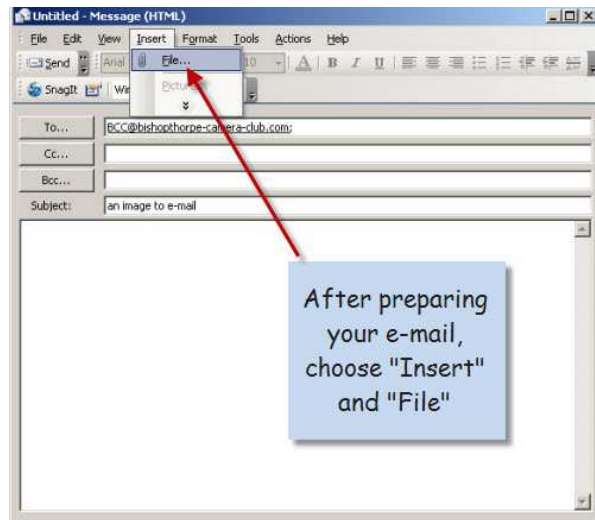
Untitled - Message (HTML)

File Edit View Insert Format Tools Actions Help

Send Arial File... 10 A B I U

SnagIt Wi Picture

To... BCC@bishopthorpe-camera-club.com;

Cc...

Bcc...

Subject: an image to e-mail

After preparing your e-mail, choose "Insert" and "File"